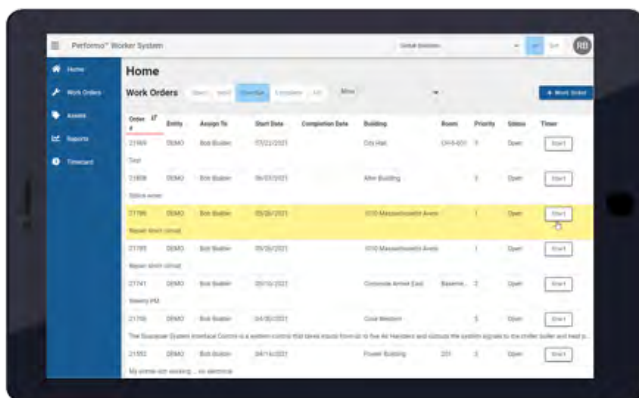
Performo™ Worker System

Global Selection

RB

Home

Work Orders

Assets

Reports

Timecard

Home

Work Orders

Start

Hold

Overdue

Complete

All

Mine

+ Work Order

| Order # | Entity | Assign To | Start Date | Completion Date | Building | Room | Priority | Status | Timer |
|---|---|---|---|---|---|---|---|---|---|
| 21969 | DEMO | Bob Builder | 07/22/2021 | | City Hall | CH-6-601 | 5 | Open | Start |
| Test | | | | | | | | | |
| 21808 | DEMO | Bob Builder | 06/03/2021 | | Allen Building | | 3 | Open | Start |
| Status error | | | | | | | | | |
| 21796 | DEMO | Bob Builder | 05/26/2021 | | 1010 Massachusetts Aven | | 1 | Open | Start |
| Repair short circuit | | | | | | | | | |
| 21795 | DEMO | Bob Builder | 05/26/2021 | | 1010 Massachusetts Aven | | 1 | Open | Start |
| Repair short circuit | | | | | | | | | |
| 21741 | DEMO | Bob Builder | 05/10/2021 | | Corporate Annex East | Baseme... | 3 | Open | Start |
| Weekly PM | | | | | | | | | |
| 21706 | DEMO | Bob Builder | 04/30/2021 | | Coral Western | | 5 | Open | Start |
| The Sunpower System Interface Control is a system control that takes inputs from up to five Air Handlers and outputs the system signals to the chiller boiler and heat p... | | | | | | | | | |
| 21552 | DEMO | Bob Builder | 04/14/2021 | | Power Building | 201 | 3 | Open | Start |
| My snow a/c working ... no electrical | | | | | | | | | |